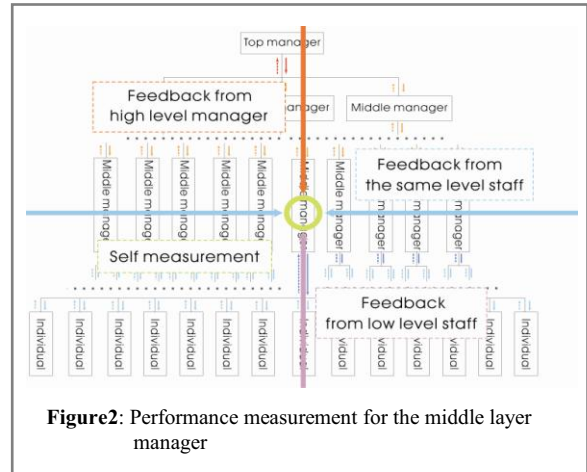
Top manager

Feedback from high level manager

anager

Middle manager

Middle manager

Middle manager

Middle manager

Middle manager

Middle manager

Middle man

Middle manager

Feedback from the same level staff

manager

manager

manager

Self measurement

Individual

Individual

Individual

Individual

Individual

Individual

Individual

Feedback from low level staff

vidual

vidual

vidual

vidual

Individual

Individual

**Figure2**: Performance measurement for the middle layer manager